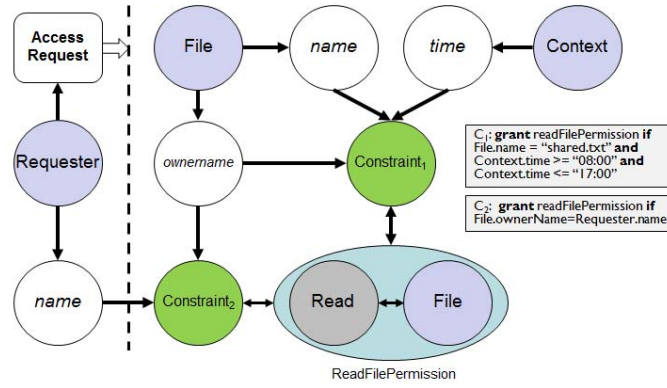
Access Request

File

name

time

Context

Requester

ownername

Constraint$_1$

$C_1$: **grant** readFilePermission **if** File.name = "shared.txt" **and** Context.time >= "08:00" **and** Context.time <= "17:00"

$C_2$: **grant** readFilePermission **if** File.ownerName=Requester.name

name

Constraint$_2$

Read

File

ReadFilePermission